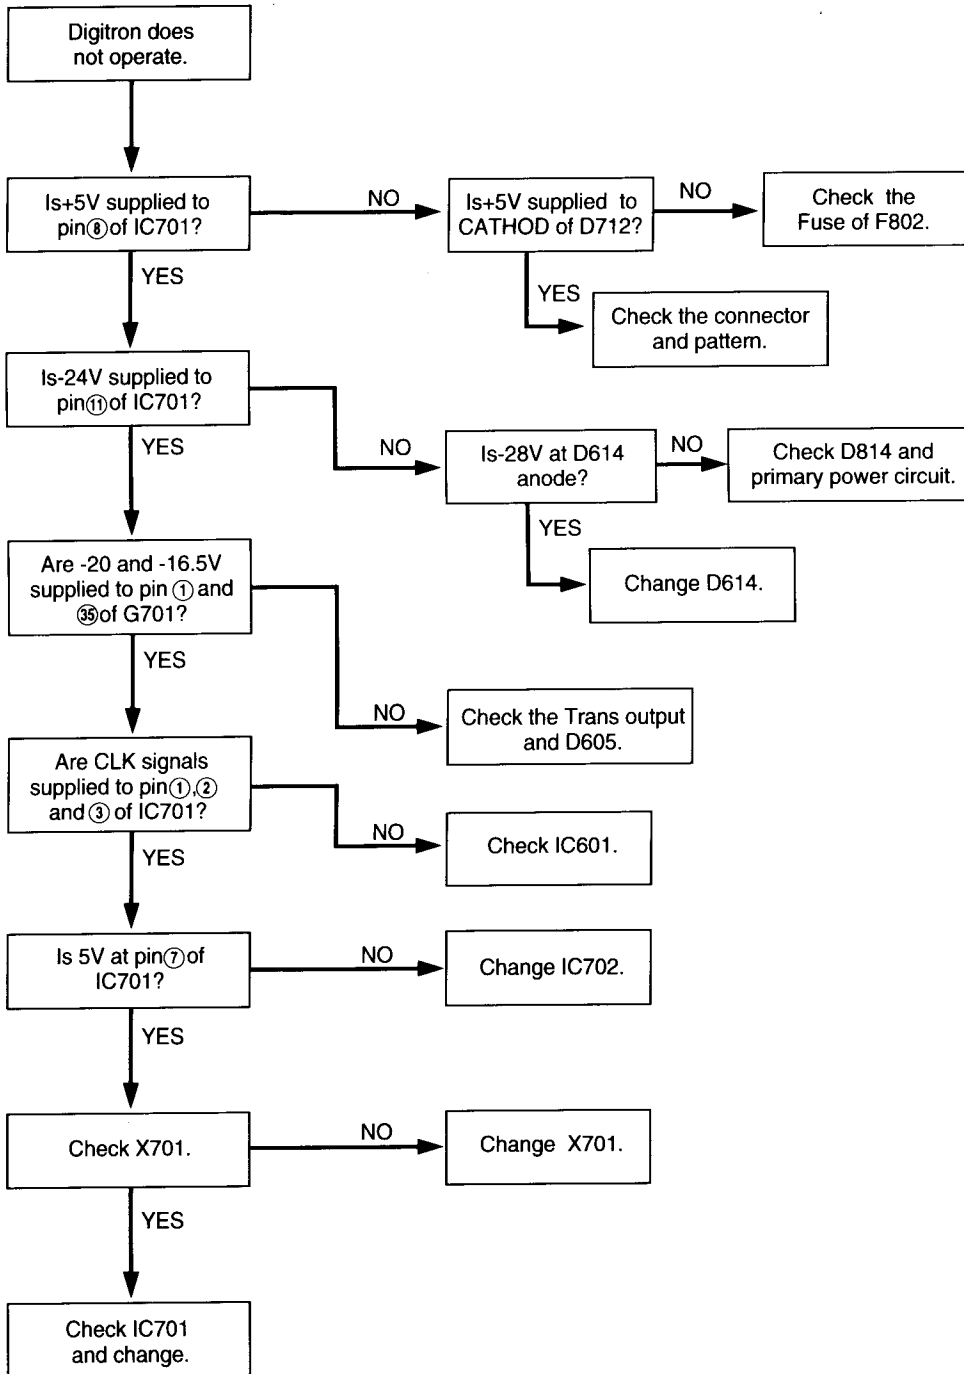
Digitron does not operate.

Is+5V supplied to pin⑧of IC701?

NO

Is+5V supplied to CATHOD of D712?

NO

Check the Fuse of F802.

YES

Check the connector and pattern.

YES

Is-24V supplied to pin⑪of IC701?

NO

Is-28V at D614 anode?

NO

Check D814 and primary power circuit.

YES

Change D614.

YES

Are -20 and -16.5V supplied to pin ① and ㉟of G701?

NO

Check the Trans output and D605.

YES

Are CLK signals supplied to pin①,② and ③ of IC701?

NO

Check IC601.

YES

Is 5V at pin⑦of IC701?

NO

Change IC702.

YES

Check X701.

NO

Change X701.

YES

Check IC701 and change.